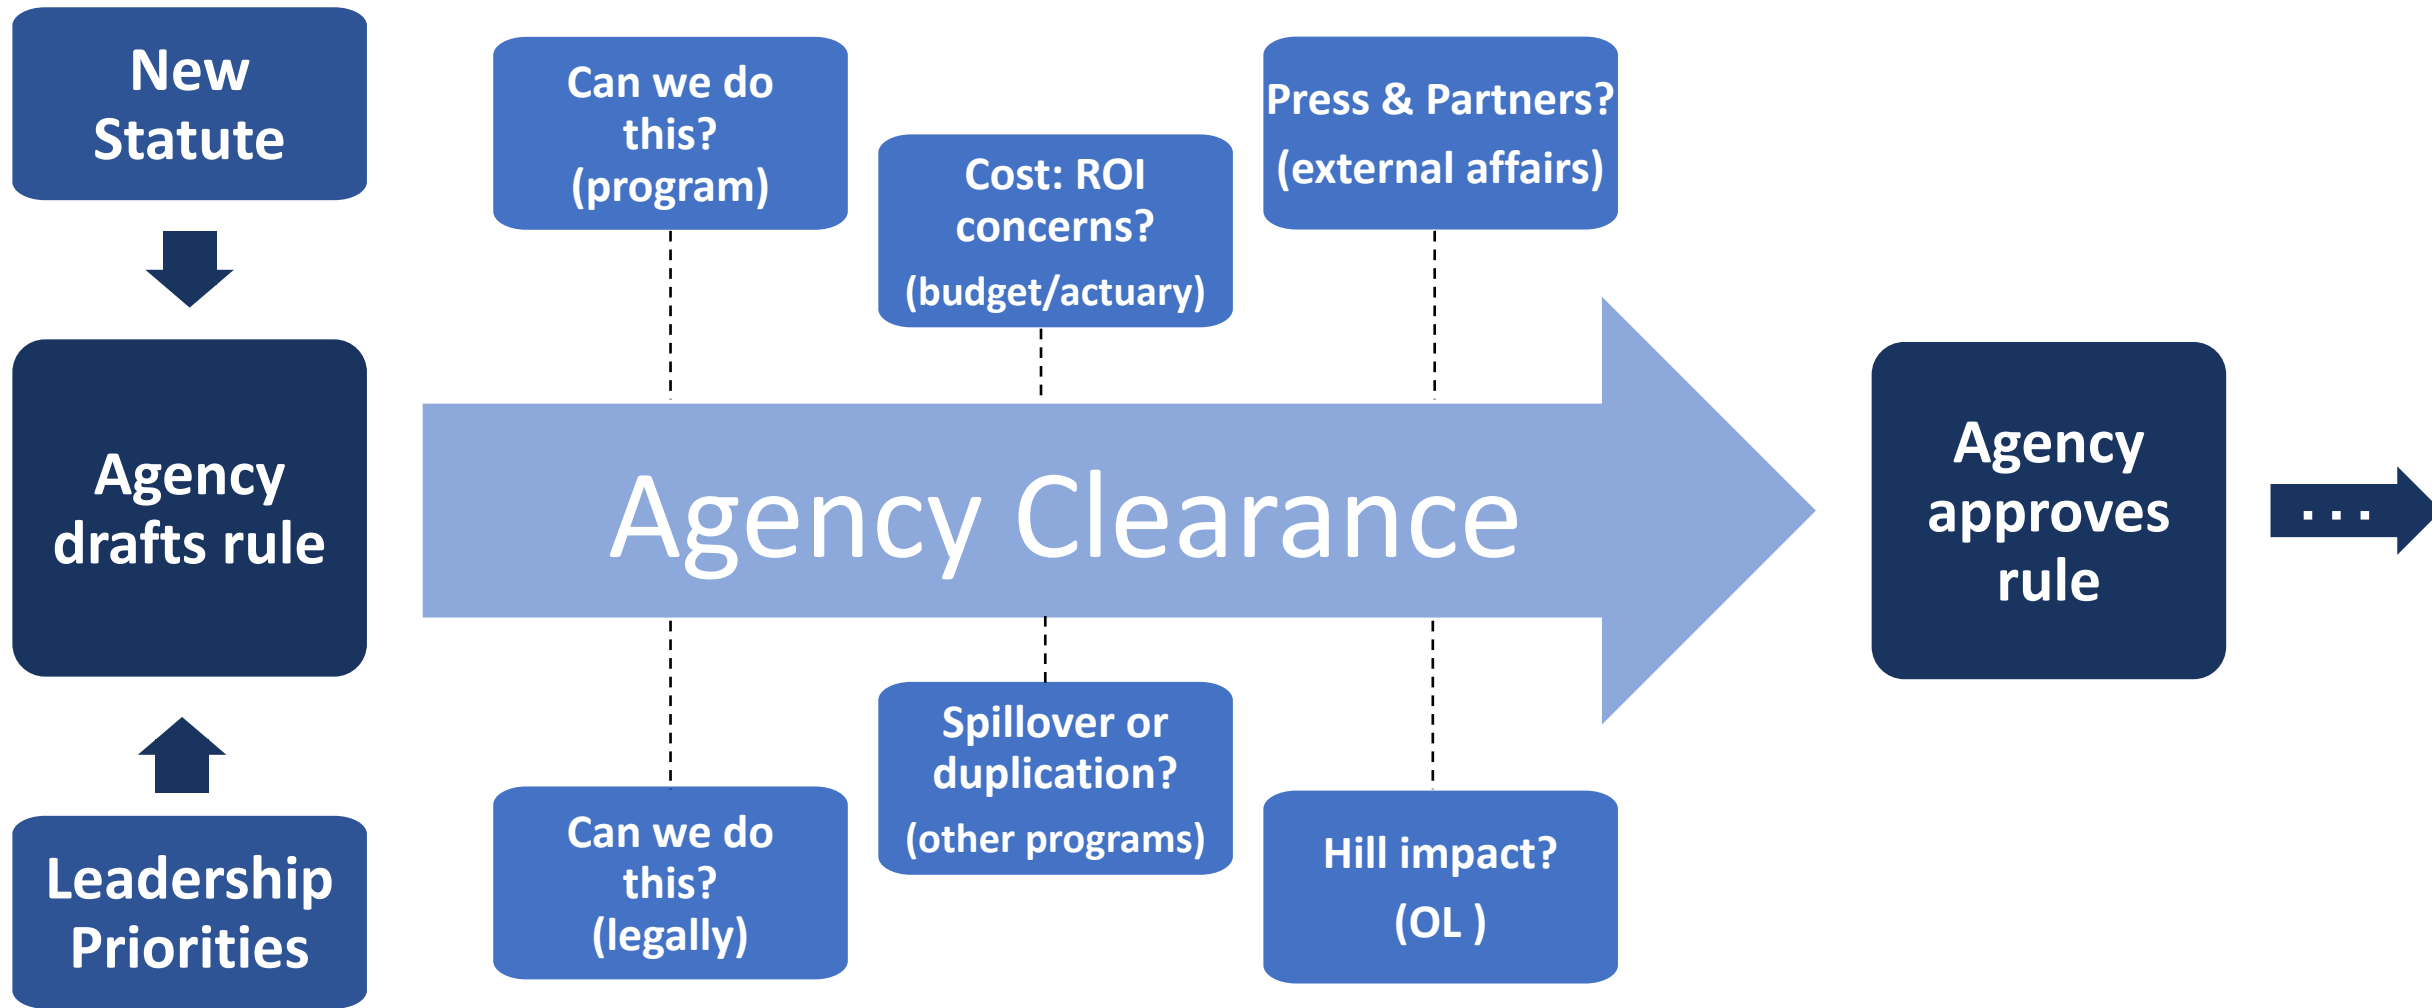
New Statute

Agency drafts rule

Leadership Priorities

Can we do this? (program)

Cost: ROI concerns? (budget/actuary)

Press & Partners? (external affairs)

Agency Clearance

Can we do this? (legally)

Spillover or duplication? (other programs)

Hill impact? (OL )

Agency approves rule

. . .